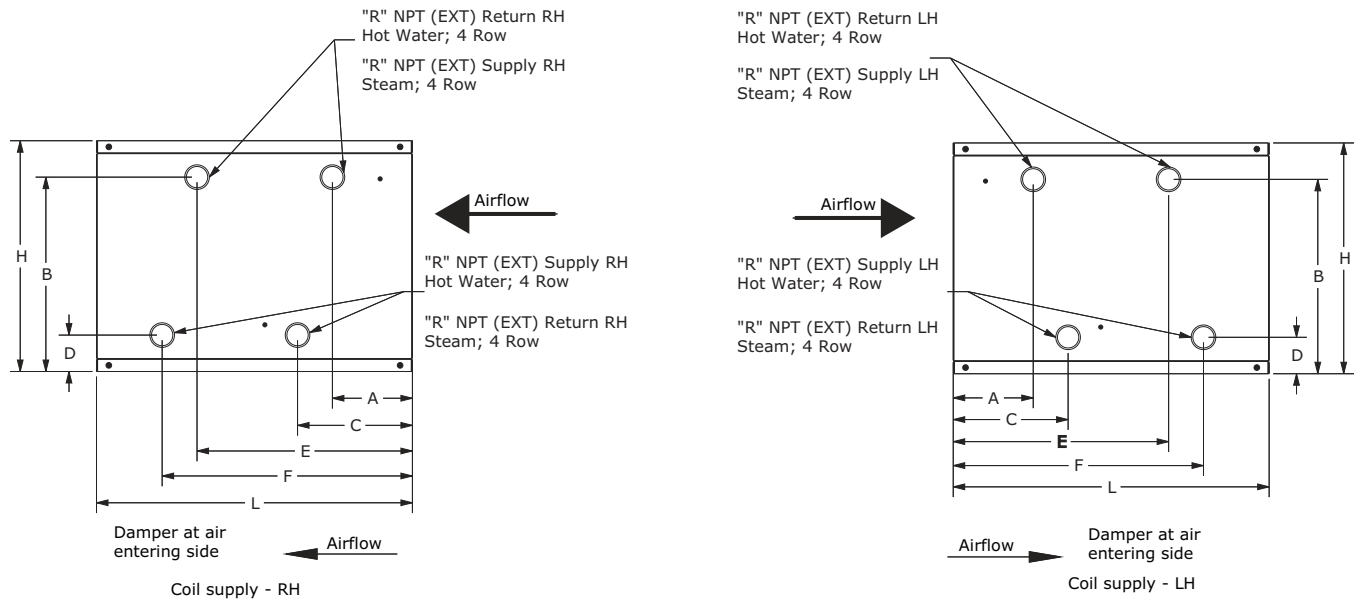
"R" NPT (EXT) Return RH Hot Water; 4 Row

"R" NPT (EXT) Supply RH Steam; 4 Row

Airflow

"R" NPT (EXT) Supply RH Hot Water; 4 Row

"R" NPT (EXT) Return RH Steam; 4 Row

H

B

D

A

C

E

F

L

Damper at air entering side

Airflow

Coil supply - RH

"R" NPT (EXT) Return LH Hot Water; 4 Row

"R" NPT (EXT) Supply LH Steam; 4 Row

Airflow

"R" NPT (EXT) Supply LH Hot Water; 4 Row

"R" NPT (EXT) Return LH Steam; 4 Row

H

B

D

A

C

E

F

L

Airflow

Damper at air entering side

Coil supply - LH